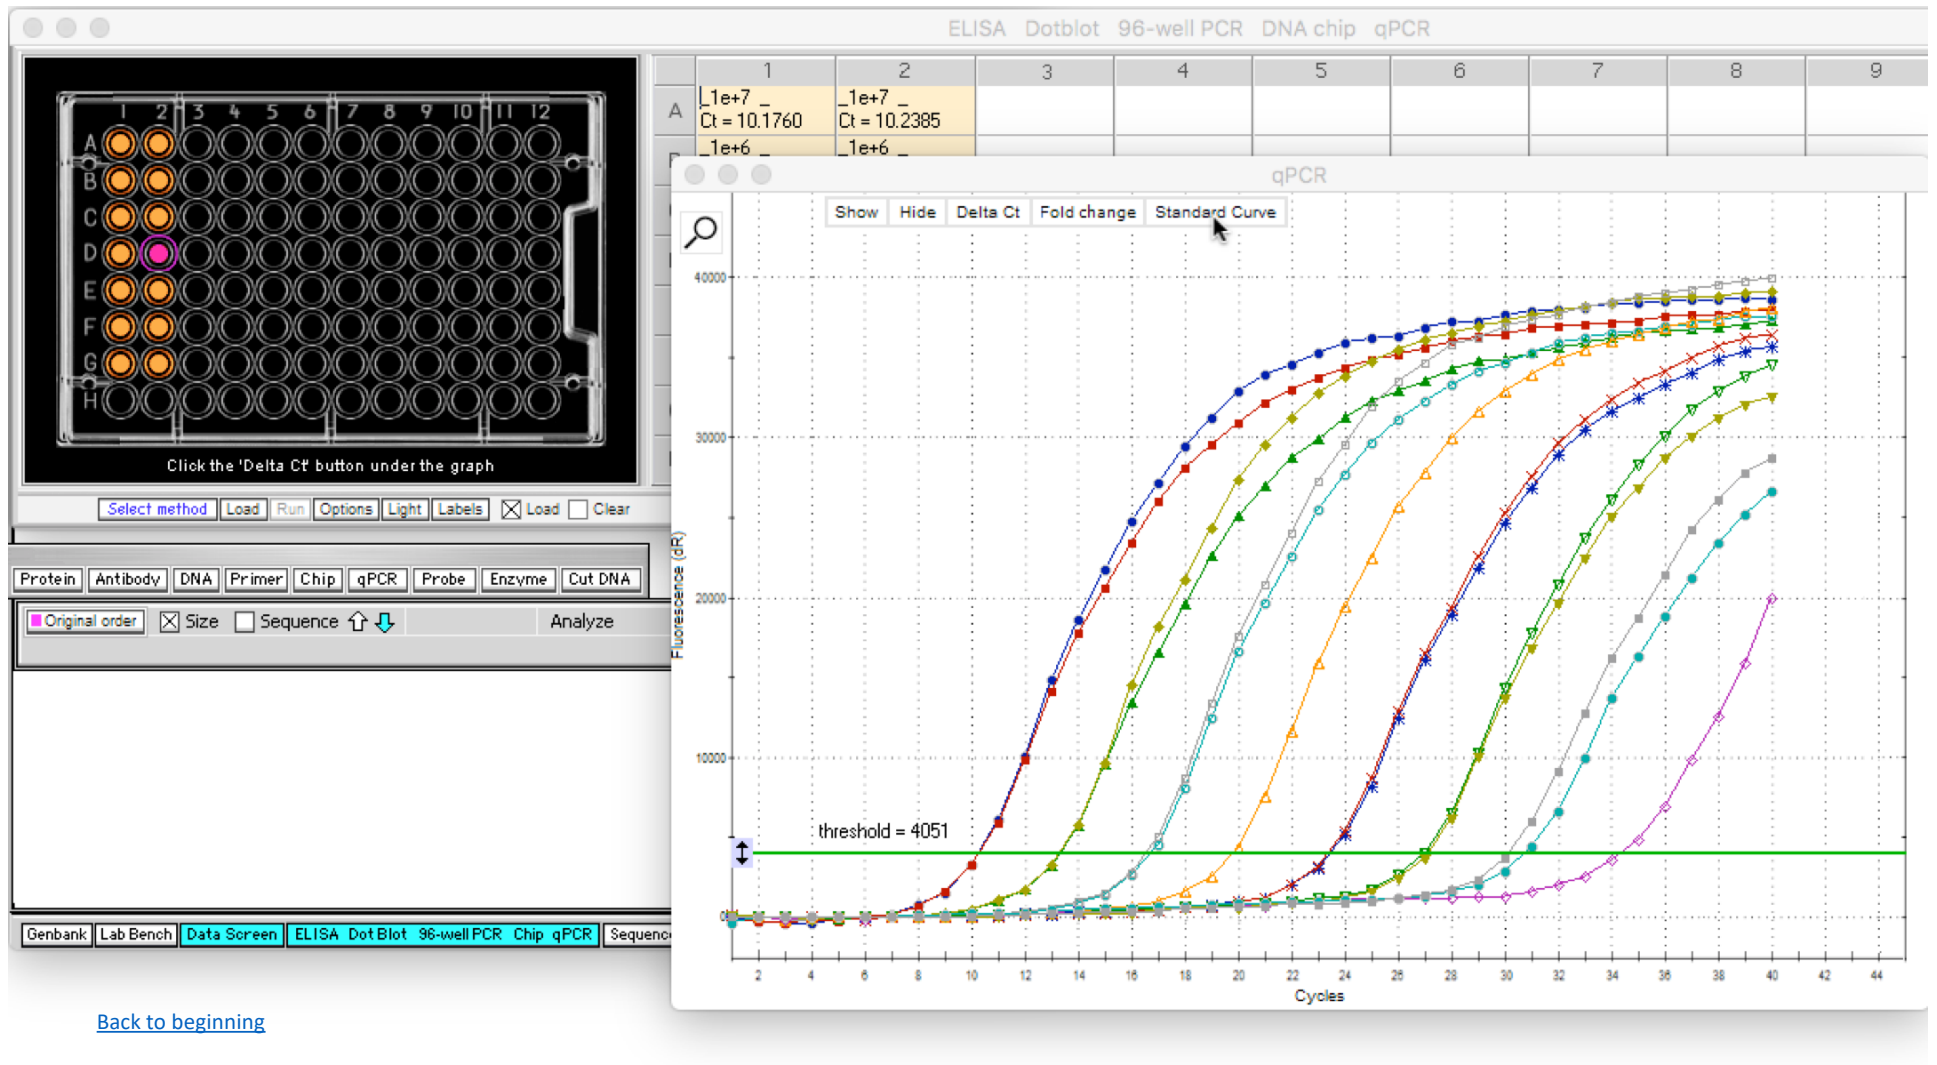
ELISA Dotblot 96-well PCR DNA chip qPCR

1 2 3 4 5 6 7 8 9 10 11 12
A B C D E F G H

Click the 'Delta Ct' button under the graph

Select method Load Run Options Light Labels Load Clear

Protein Antibody DNA Primer Chip qPCR Probe Enzyme Cut DNA

Original order Size Sequence Analyze

Genbank Lab Bench Data Screen ELISA Dot Blot 96-well PCR Chip qPCR Sequenc

| | 1 | 2 | 3 | 4 | 5 | 6 | 7 | 8 | 9 |
|---|---|---|---|---|---|---|---|---|---|
| A | _1e+7 _ Ct = 10.1760 | _1e+7 _ Ct = 10.2385 | | | | | | | |
| B | _1e+6 _ | _1e+6 _ | | | | | | | |

qPCR

Show Hide Delta Ct Fold change Standard Curve

40000
30000
20000
10000
0

Fluorescence (dR)

threshold = 4051

2 4 6 8 10 12 14 16 18 20 22 24 26 28 30 32 34 36 38 40 42 44

Cycles

Back to beginning